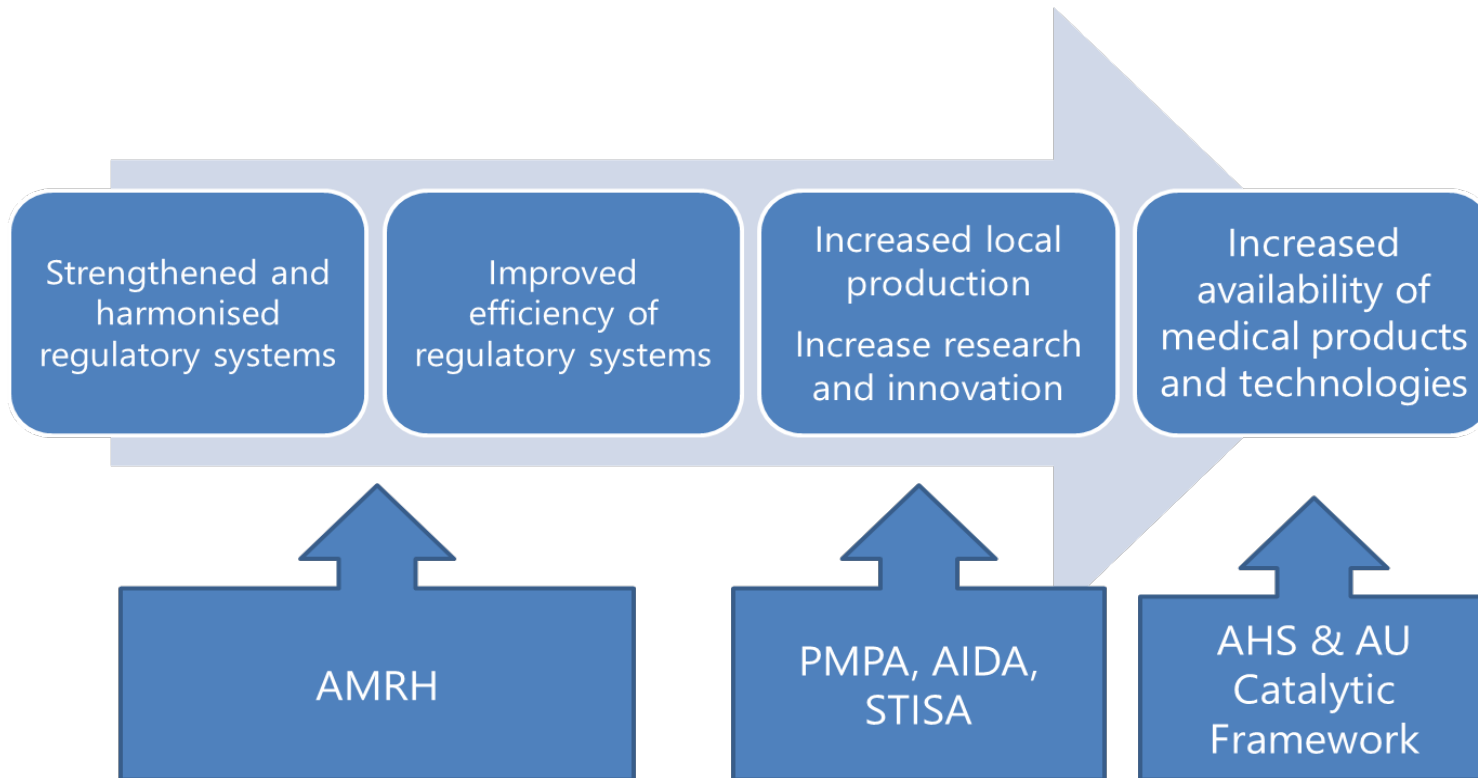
Strengthened and harmonised regulatory systems

Improved efficiency of regulatory systems

Increased local production

Increase research and innovation

Increased availability of medical products and technologies

AMRH

PMPA, AIDA, STISA

AHS & AU Catalytic Framework